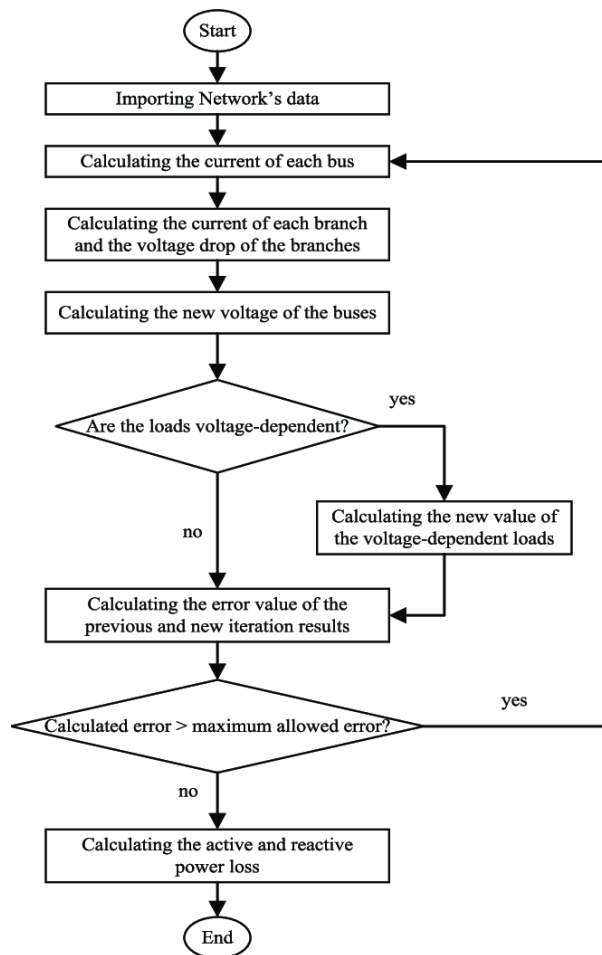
Start

Importing Network's data

Calculating the current of each bus

Calculating the current of each branch and the voltage drop of the branches

Calculating the new voltage of the buses

Are the loads voltage-dependent?

yes

no

Calculating the new value of the voltage-dependent loads

Calculating the error value of the previous and new iteration results

Calculated error > maximum allowed error?

yes

no

Calculating the active and reactive power loss

End